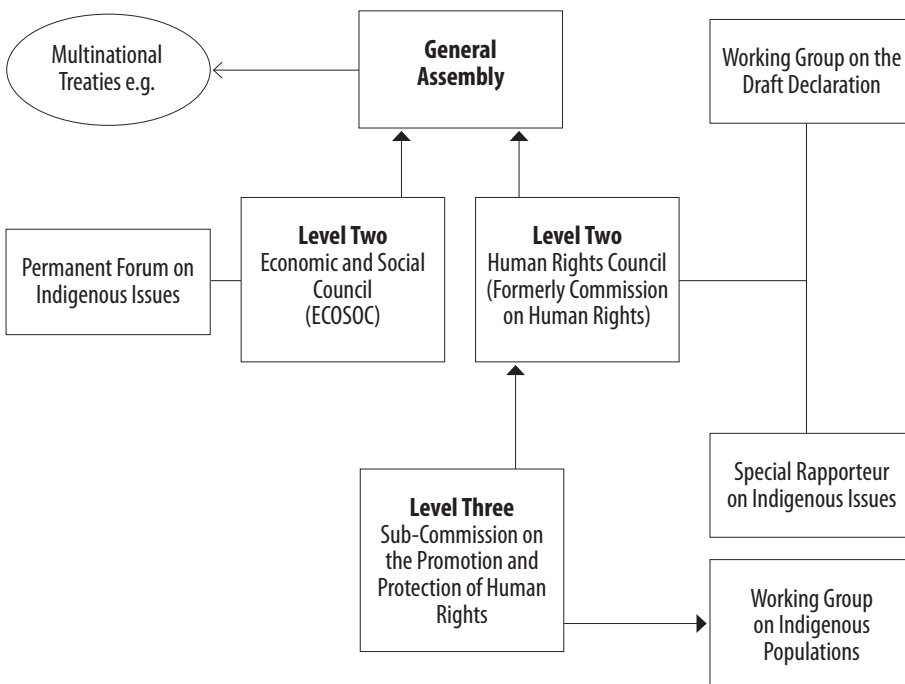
Multinational Treaties e.g.

General Assembly

Working Group on the Draft Declaration

Permanent Forum on Indigenous Issues

Level Two
Economic and Social Council (ECOSOC)

Level Two
Human Rights Council (Formerly Commission on Human Rights)

Special Rapporteur on Indigenous Issues

Level Three
Sub-Commission on the Promotion and Protection of Human Rights

Working Group on Indigenous Populations